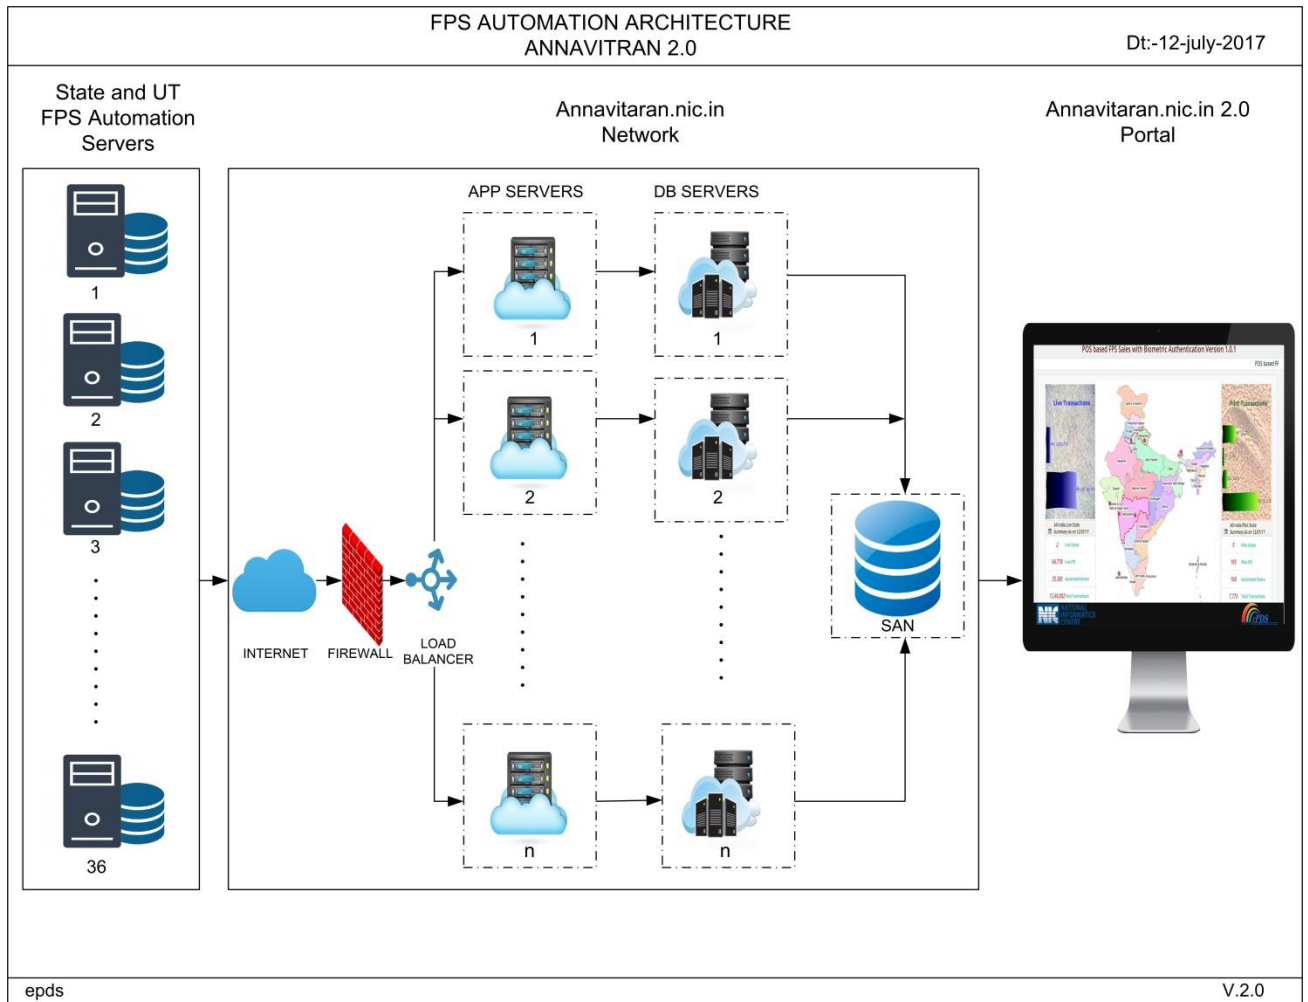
FPS AUTOMATION ARCHITECTURE
ANNAVITRAN 2.0

Dt:-12-july-2017

State and UT FPS Automation Servers

1

2

3

36

Annavitaran.nic.in Network

INTERNET

FIREWALL

LOAD BALANCER

APP SERVERS

1

2

n

DB SERVERS

1

2

n

SAN

Annavitaran.nic.in 2.0 Portal

PDS based FPS Sales with Biometric Authentication Version 1.0.1

Live Transactions

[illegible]

NATIONAL INFORMATICS CENTRE

epds

V.2.0